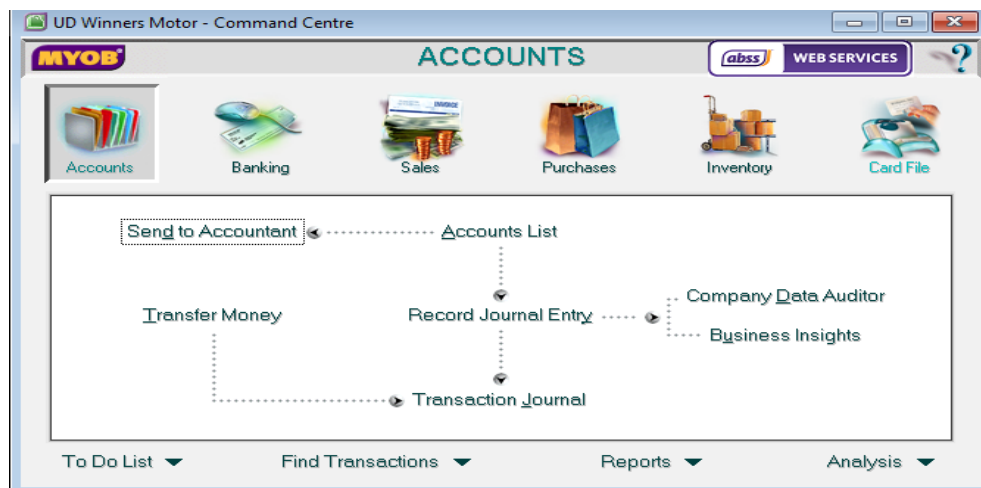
UD Winners Motor - Command Centre

MYOB

ACCOUNTS

abss WEB SERVICES

?

Accounts Banking Sales Purchases Inventory Card File

INVOICE

Send to Accountant

Accounts List

Company Data Auditor

Transfer Money

Record Journal Entry

Business Insights

Transaction Journal

To Do List

Find Transactions

Reports

Analysis